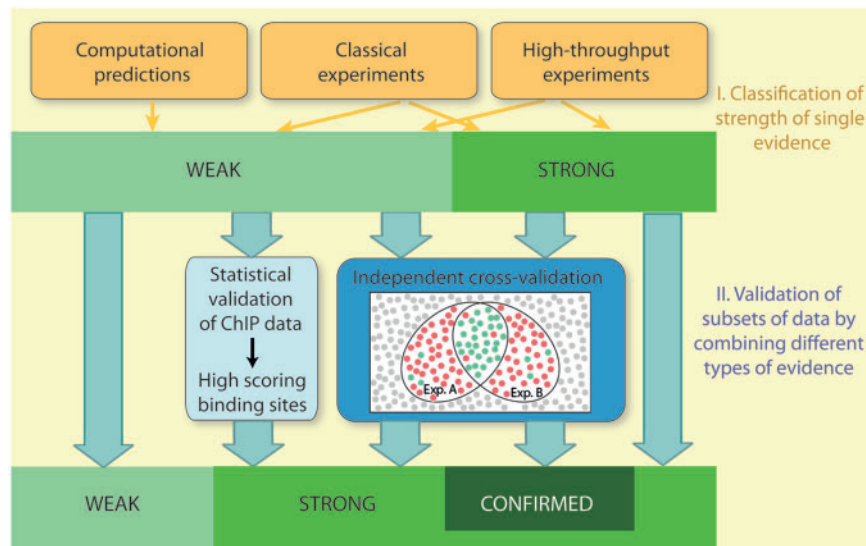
Computational predictions

Classical experiments

High-throughput experiments

I. Classification of strength of single evidence

WEAK

STRONG

Statistical validation of ChIP data

High scoring binding sites

Independent cross-validation

Exp. A

Exp. B

II. Validation of subsets of data by combining different types of evidence

WEAK

STRONG

CONFIRMED